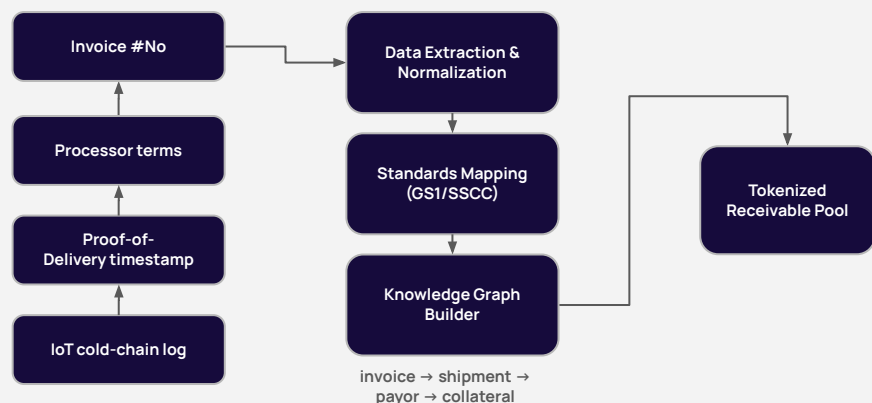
Invoice #No

Processor terms

Proof-of-Delivery timestamp

IoT cold-chain log

Data Extraction & Normalization

Standards Mapping (GS1/SSCC)

Knowledge Graph Builder

invoice → shipment → payor → collateral

Tokenized Receivable Pool